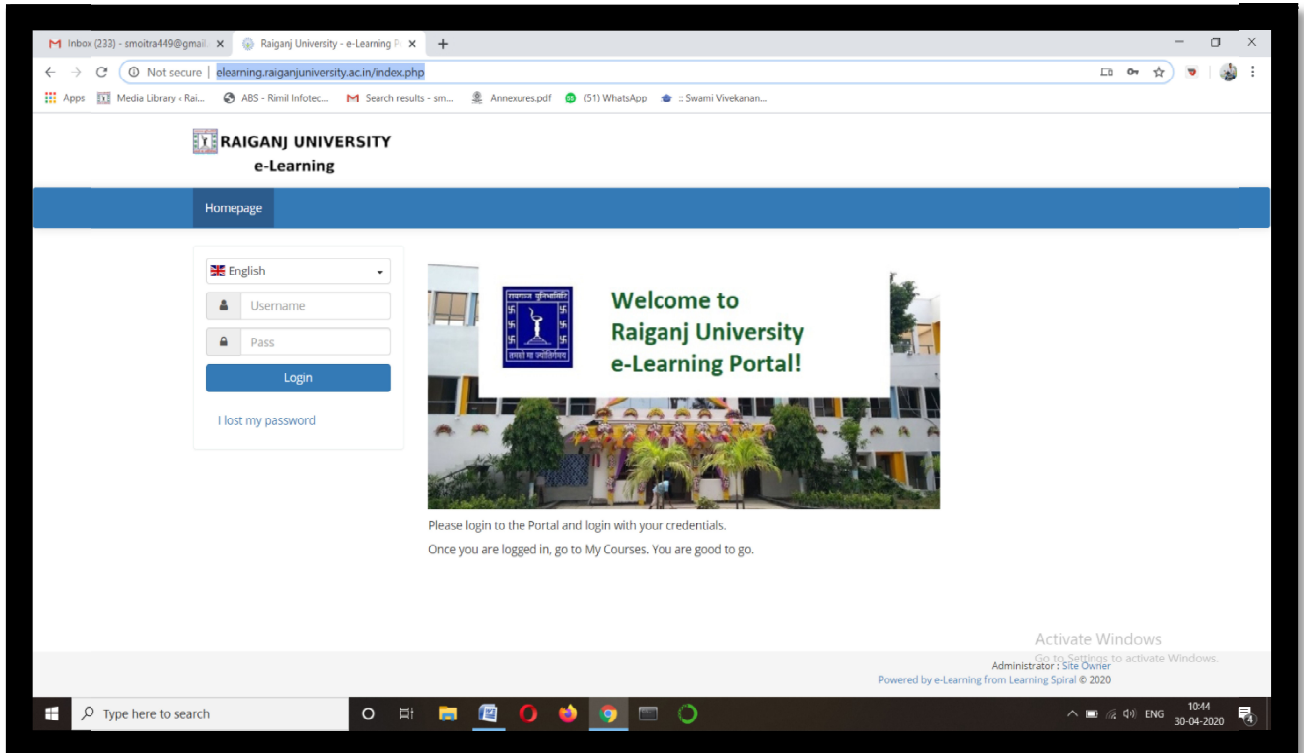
Inbox (233) - smoitra449@gmail. ×
Raiganj University - e-Learning P ×
+

Not secure | elearning.raiganjuniversity.ac.in/index.php

Apps
Media Library ‹ Rai...
ABS - Rimil Infotec...
Search results - sm...
Annexures.pdf
(51) WhatsApp
:: Swami Vivekanan...

RAIGANJ UNIVERSITY
e-Learning

Homepage

English
Username
Pass
Login
I lost my password

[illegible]
Welcome to
Raiganj University
e-Learning Portal!

Please login to the Portal and login with your credentials.

Once you are logged in, go to My Courses. You are good to go.

Activate Windows
Go to Settings to activate Windows.

Administrator : Site Owner
Powered by e-Learning from Learning Spiral © 2020

Type here to search

ENG
10:44
30-04-2020
4